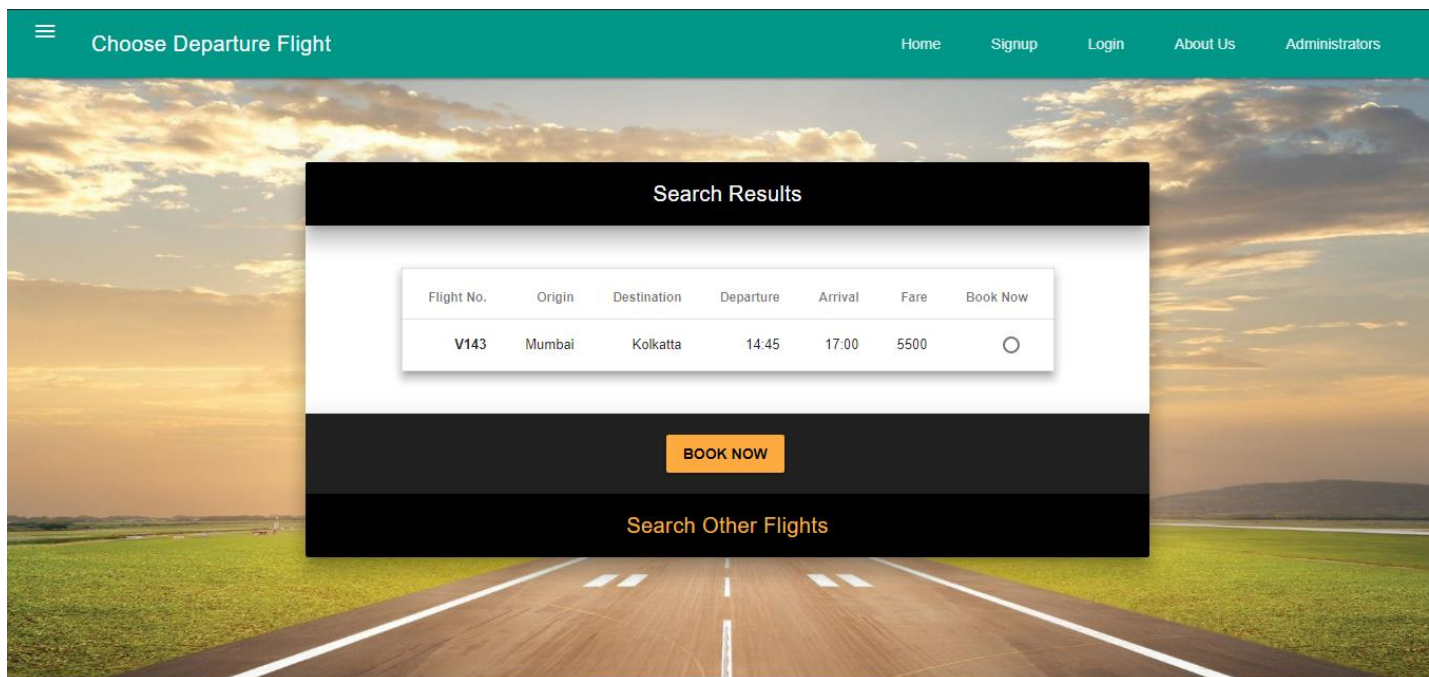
Choose Departure Flight

Home Signup Login About Us Administrators

Search Results

| Flight No. | Origin | Destination | Departure | Arrival | Fare | Book Now |
|---|---|---|---|---|---|---|
| V143 | Mumbai | Kolkatta | 14:45 | 17:00 | 5500 | |

BOOK NOW

Search Other Flights